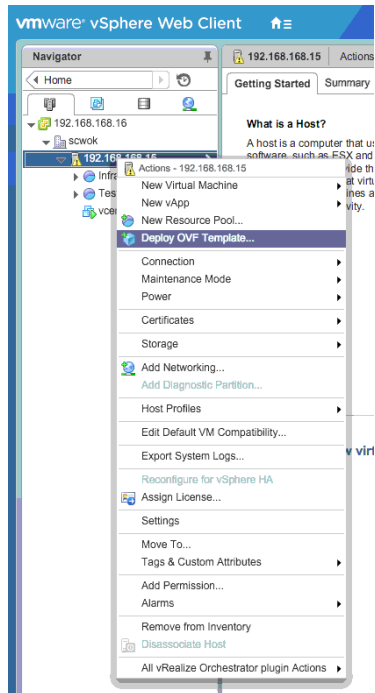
vmware® vSphere Web Client

Navigator

Home

192.168.168.16
scwok
192.168.168.15
Infra
Tes
vcer

192.168.168.15 | Actions

Getting Started | Summary

What is a Host?

A host is a computer that us software, such as ESX and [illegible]vide th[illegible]t virtu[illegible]nes a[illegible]vity.

v virt

Actions - 192.168.168.15
New Virtual Machine
New vApp
New Resource Pool...
Deploy OVF Template...
Connection
Maintenance Mode
Power
Certificates
Storage
Add Networking...
Add Diagnostic Partition...
Host Profiles
Edit Default VM Compatibility...
Export System Logs...
Reconfigure for vSphere HA
Assign License...
Settings
Move To...
Tags & Custom Attributes
Add Permission...
Alarms
Remove from Inventory
Disassociate Host
All vRealize Orchestrator plugin Actions